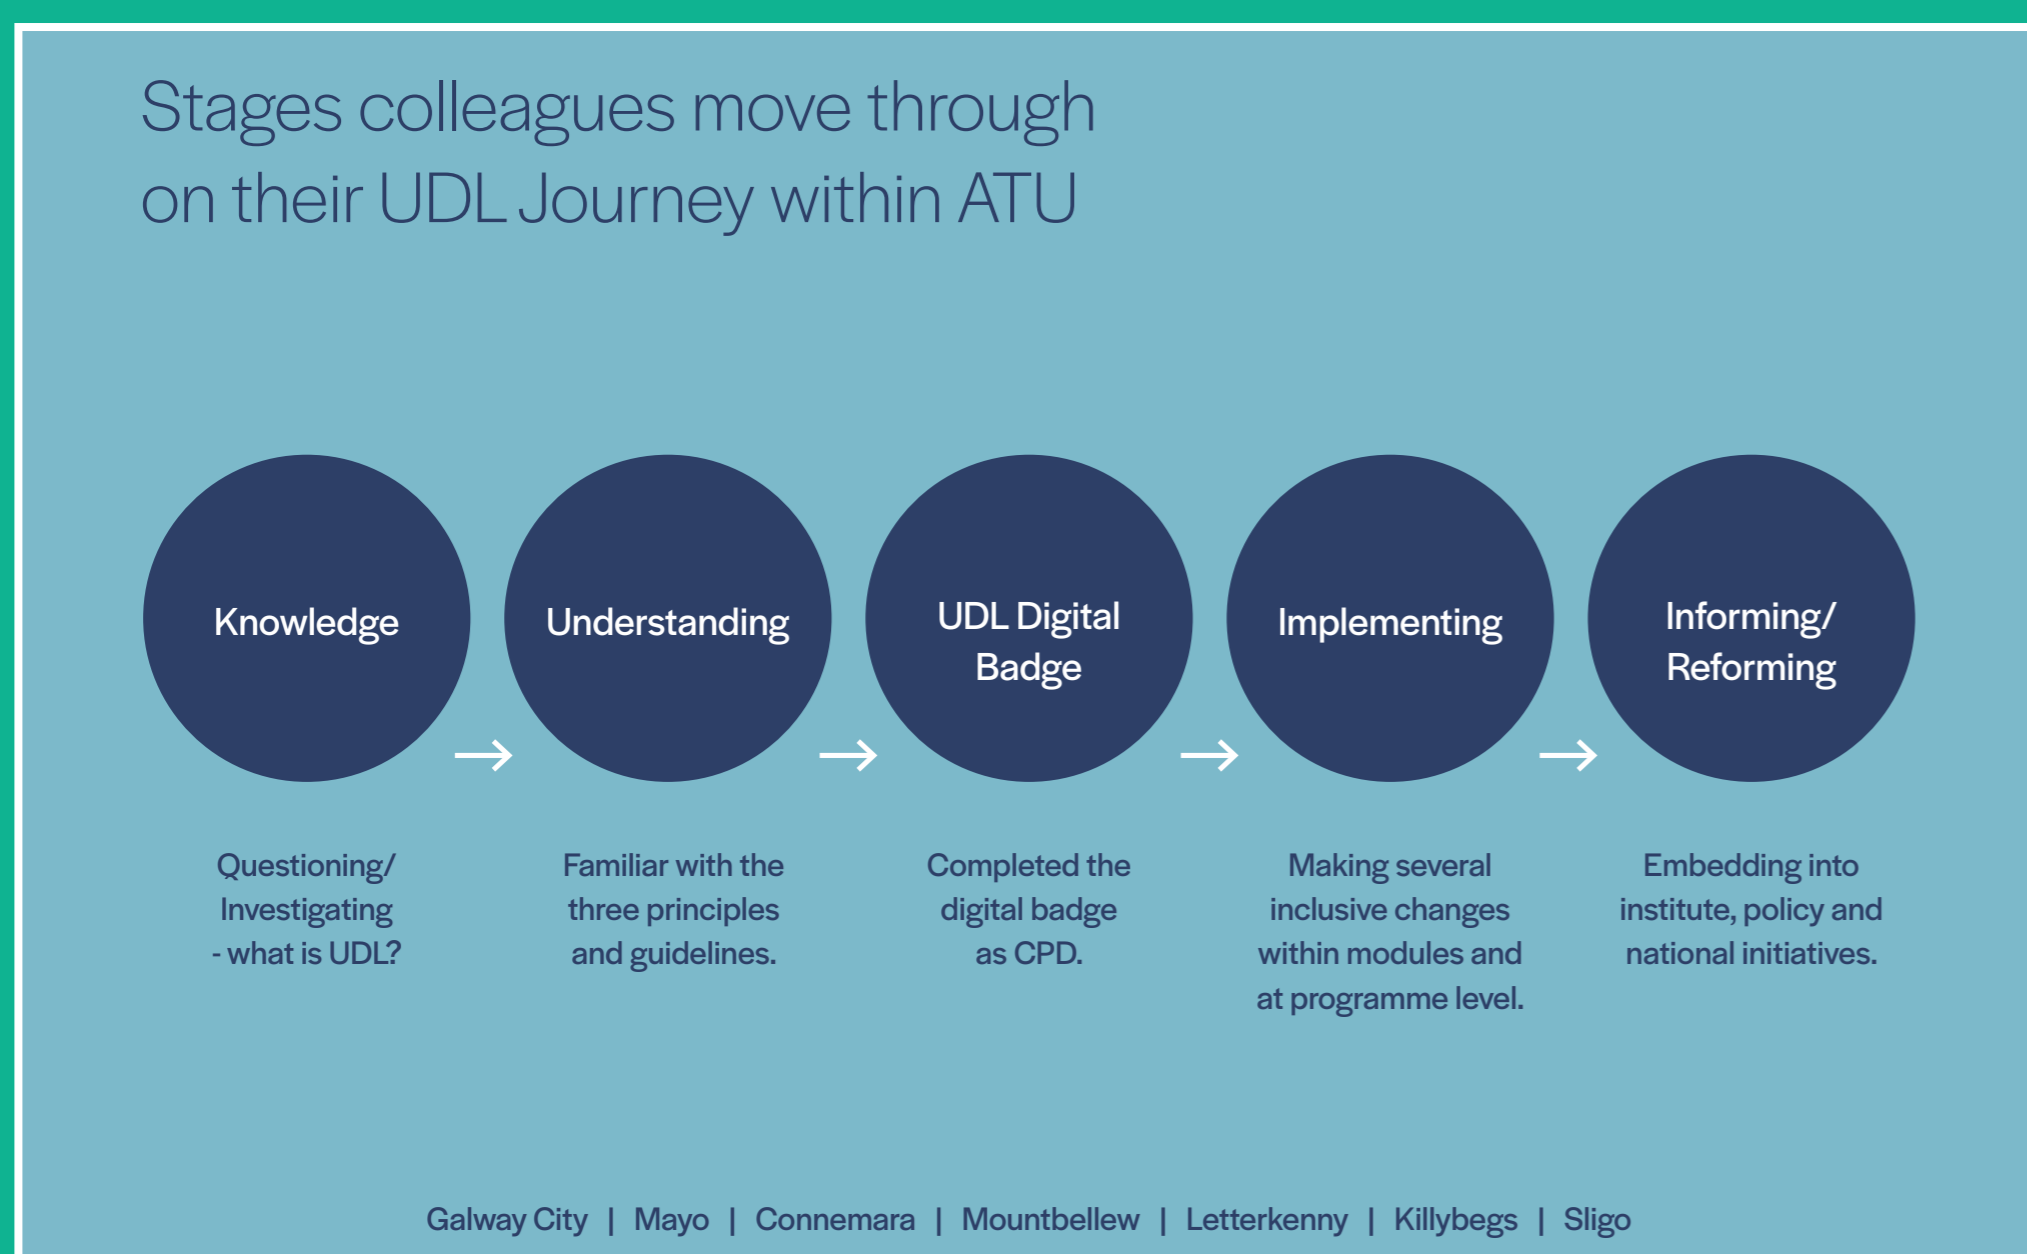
Stages colleagues move through on their UDL Journey within ATU

Knowledge

Understanding

UDL Digital Badge

Implementing

Informing/ Reforming

Questioning/ Investigating - what is UDL?

Familiar with the three principles and guidelines.

Completed the digital badge as CPD.

Making several inclusive changes within modules and at programme level.

Embedding into institute, policy and national initiatives.

Galway City | Mayo | Connemara | Mountbellew | Letterkenny | Killybegs | Sligo